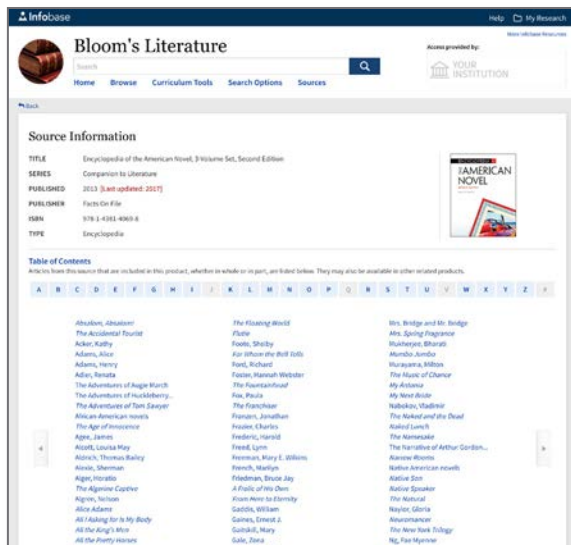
Infobase

Help My Research

More Infobase Resources

Bloom's Literature

Access provided by:

YOUR INSTITUTION

Search

Home Browse Curriculum Tools Search Options Sources

Back

Source Information

| | |
|---|---|
| TITLE | Encyclopedia of the American Novel, 3-Volume Set, Second Edition |
| SERIES | Companion to Literature |
| PUBLISHED | 2013 (Last updated: 2017) |
| PUBLISHER | Facts On File |
| ISBN | 978-1-4381-4069-8 |
| TYPE | Encyclopedia |

AMERICAN NOVEL

Table of Contents

Articles from this source that are included in this product, whether in whole or in part, are listed below. They may also be available in other related products.

A B C D E F G H I J K L M N O P Q R S T U V W X Y Z #

Absalom, Absalom!
The Accidental Tourist
Acker, Kathy
Adams, Alice
Adams, Henry
Adler, Renata
The Adventures of Augie March
The Adventures of Huckleberry...
The Adventures of Tom Sawyer
African-American novels
The Age of Innocence
Agee, James
Alcott, Louisa May
Aldrich, Thomas Bailey
Alexie, Sherman
Alger, Horatio
The Algonkin Captive
Algren, Nelson
Alice Adams
All I Asking for Is My Body
All the King's Men
All the Pretty Horses

The Floating World
Flutie
Foote, Shelby
For Whom the Bell Tolls
Ford, Richard
Foster, Hannah Webster
The Fountainhead
Fox, Paula
The Franchiser
Franzen, Jonathan
Frazier, Charles
Frederic, Harold
Freed, Lynn
Freeman, Mary E. Wilkins
French, Marilyn
Friedman, Bruce Jay
A Frolic of His Own
From Here to Eternity
Gaddis, William
Gaines, Ernest J.
Gaitskill, Mary
Gale, Zona

Mrs. Bridge and Mr. Bridge
Mrs. Spring Fragrance
Mukherjee, Bharati
Mumbo Jumbo
Murayama, Milton
The Music of Chance
My Ántonia
My Next Bride
Nabokov, Vladimir
The Naked and the Dead
Naked Lunch
The Namesake
The Narrative of Arthur Gordon...
Narrow Rooms
Native American novels
Native Son
Native Speaker
The Natural
Naylor, Gloria
Neuromancer
The New York Trilogy
Ng, Fae Myenne